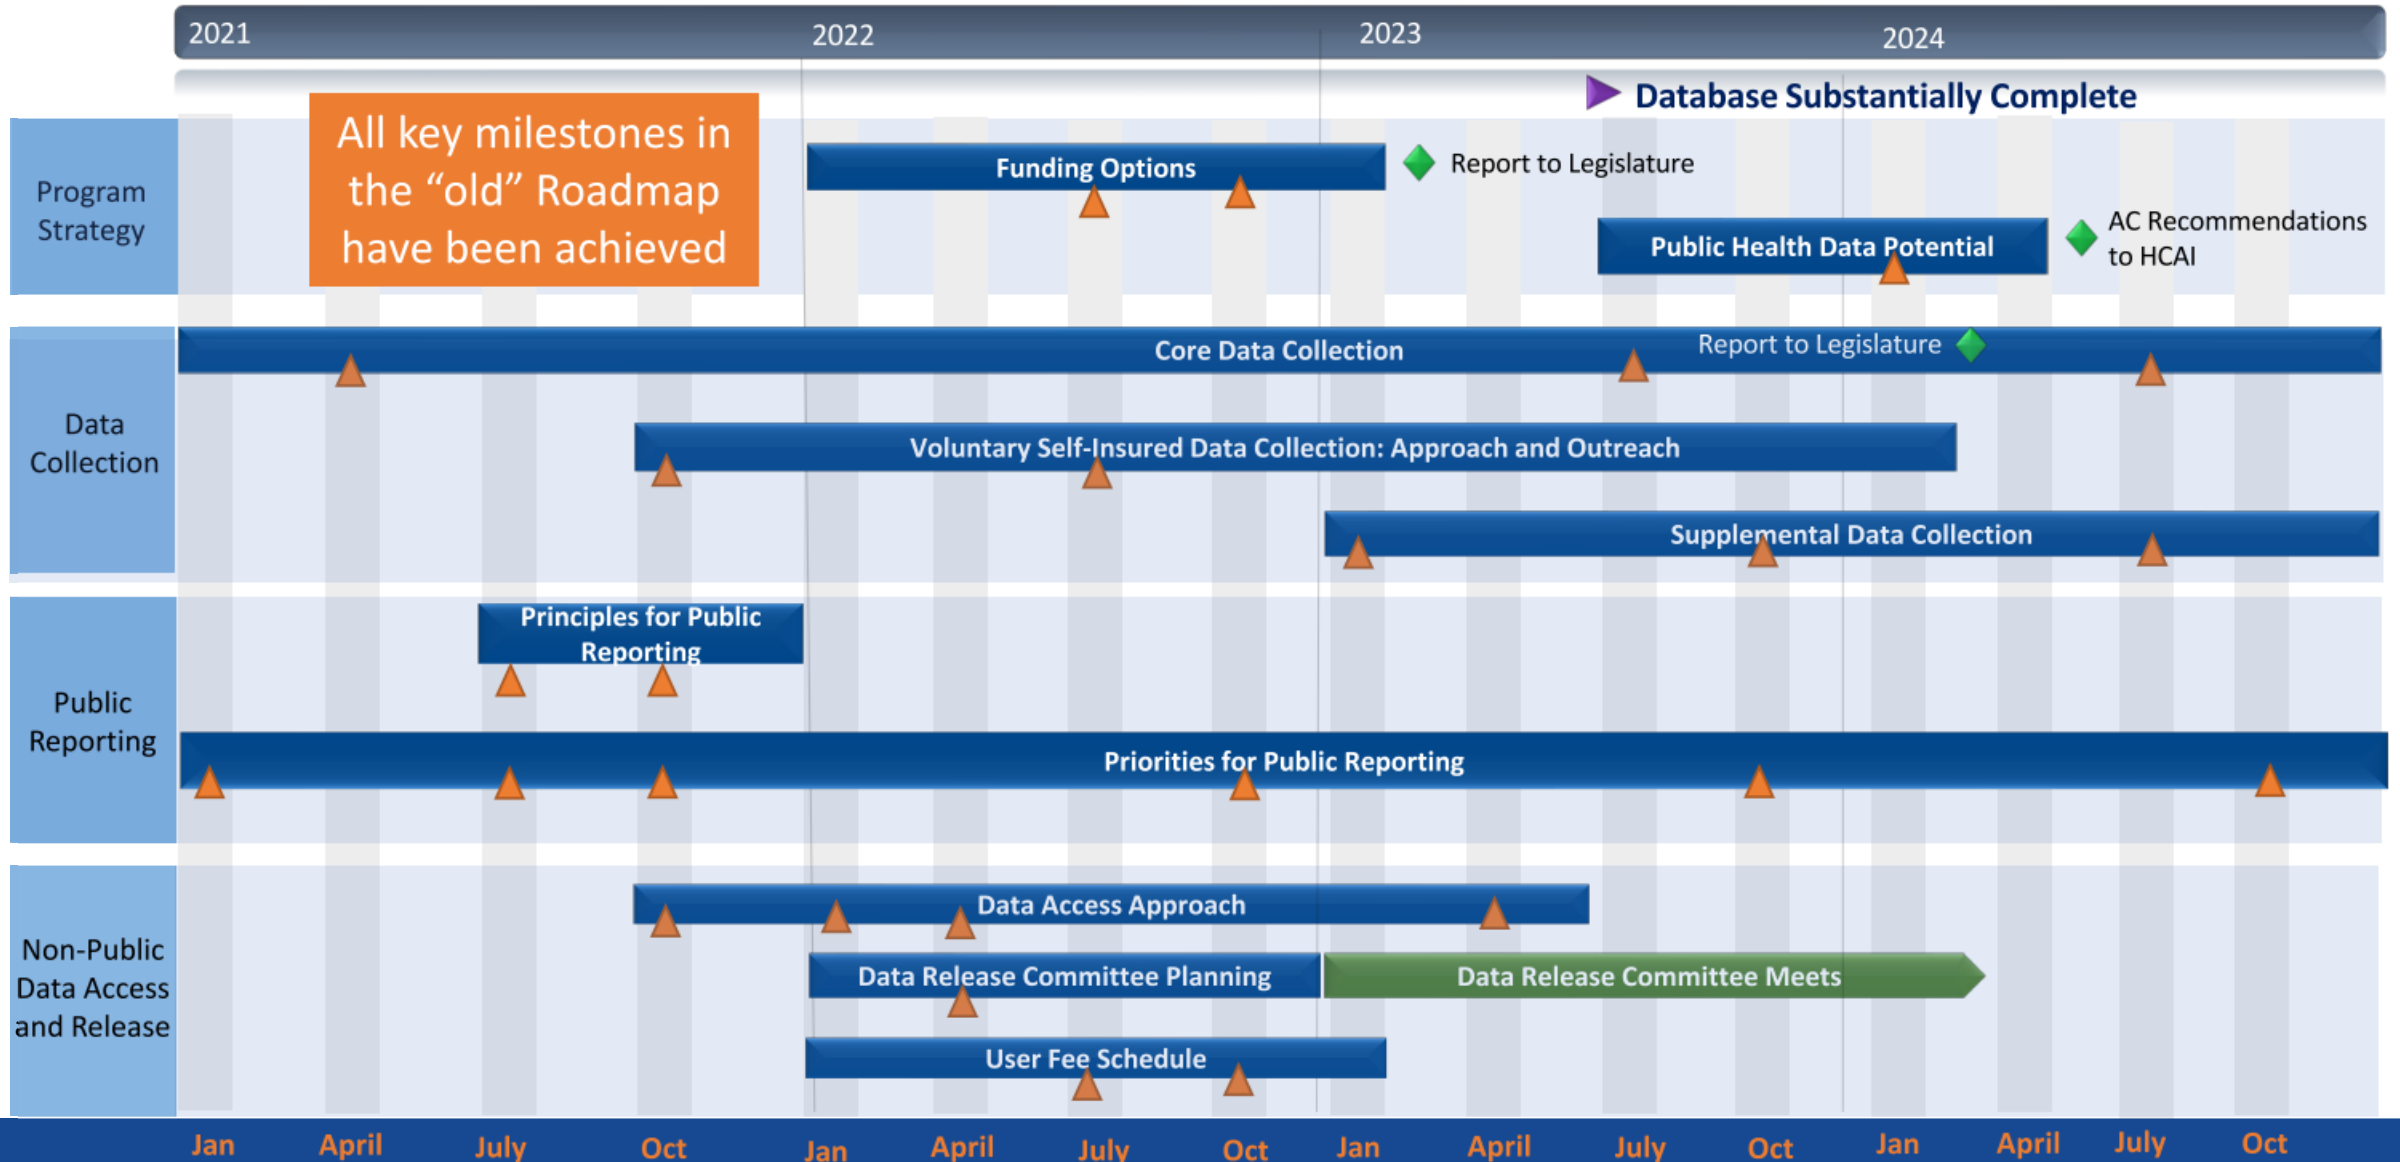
2021 2022 2023 2024

Database Substantially Complete

Program Strategy

All key milestones in the "old" Roadmap have been achieved

Funding Options

Report to Legislature

Public Health Data Potential

AC Recommendations to HCAI

Data Collection

Core Data Collection

Report to Legislature

Voluntary Self-Insured Data Collection: Approach and Outreach

Supplemental Data Collection

Public Reporting

Principles for Public Reporting

Priorities for Public Reporting

Non-Public Data Access and Release

Data Access Approach

Data Release Committee Planning

Data Release Committee Meets

User Fee Schedule

Jan April July Oct Jan April July Oct Jan April July Oct Jan April July Oct